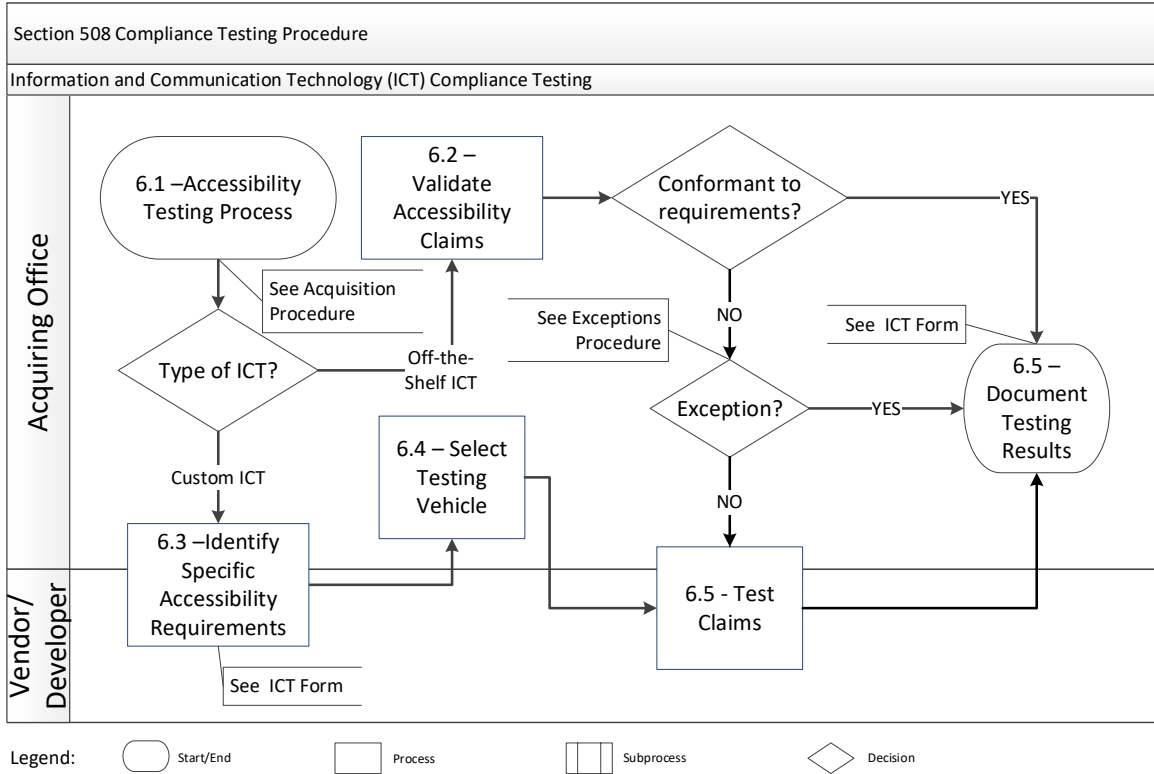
Section 508 Compliance Testing Procedure

Information and Communication Technology (ICT) Compliance Testing

Acquiring Office

6.1 –Accessibility Testing Process

See Acquisition Procedure

Type of ICT?

Off-the-Shelf ICT

Custom ICT

6.2 – Validate Accessibility Claims

Conformant to requirements?

YES

NO

See Exceptions Procedure

See ICT Form

Exception?

YES

NO

6.5 – Document Testing Results

6.4 – Select Testing Vehicle

Vendor/ Developer

6.3 –Identify Specific Accessibility Requirements

See ICT Form

6.5 - Test Claims

Legend: Start/End Process Subprocess Decision